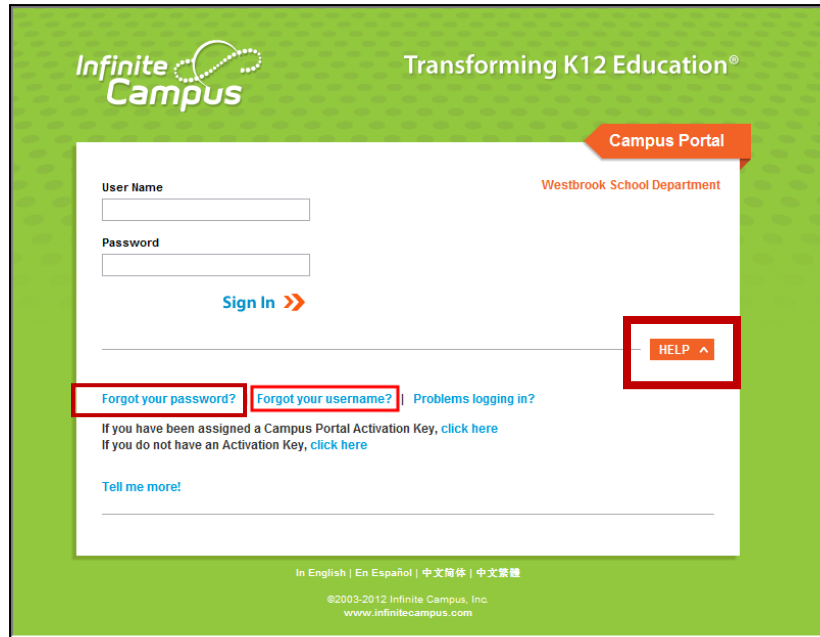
Infinite Campus

Transforming K12 Education®

Campus Portal

Westbrook School Department

User Name

Password

Sign In

HELP

Forgot your password? Forgot your username? | Problems logging in?

If you have been assigned a Campus Portal Activation Key, click here
If you do not have an Activation Key, click here

Tell me more!

In English | En Español | 中文简体 | 中文繁體

©2003-2012 Infinite Campus, Inc.
www.infinitecampus.com